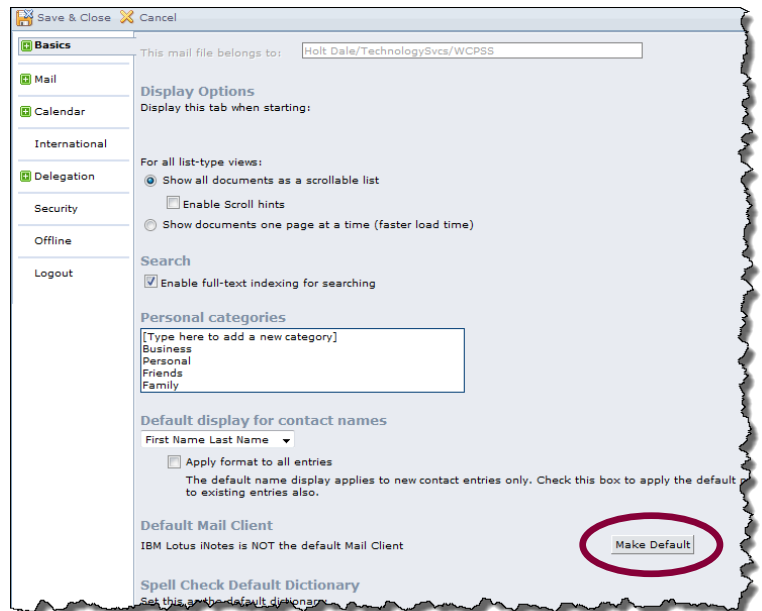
Save & Close Cancel

Basics
Mail
Calendar
International
Delegation
Security
Offline
Logout

This mail file belongs to: Holt Dale/TechnologySvcs/WCPSS

Display Options
Display this tab when starting:

For all list-type views:
Show all documents as a scrollable list
Enable Scroll hints
Show documents one page at a time (faster load time)

Search
Enable full-text indexing for searching

Personal categories
[Type here to add a new category]
Business
Personal
Friends
Family

Default display for contact names
First Name Last Name
Apply format to all entries
The default name display applies to new contact entries only. Check this box to apply the default to existing entries also.

Default Mail Client
IBM Lotus iNotes is NOT the default Mail Client
Make Default

Spell Check Default Dictionary
Set this as the default dictionary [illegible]